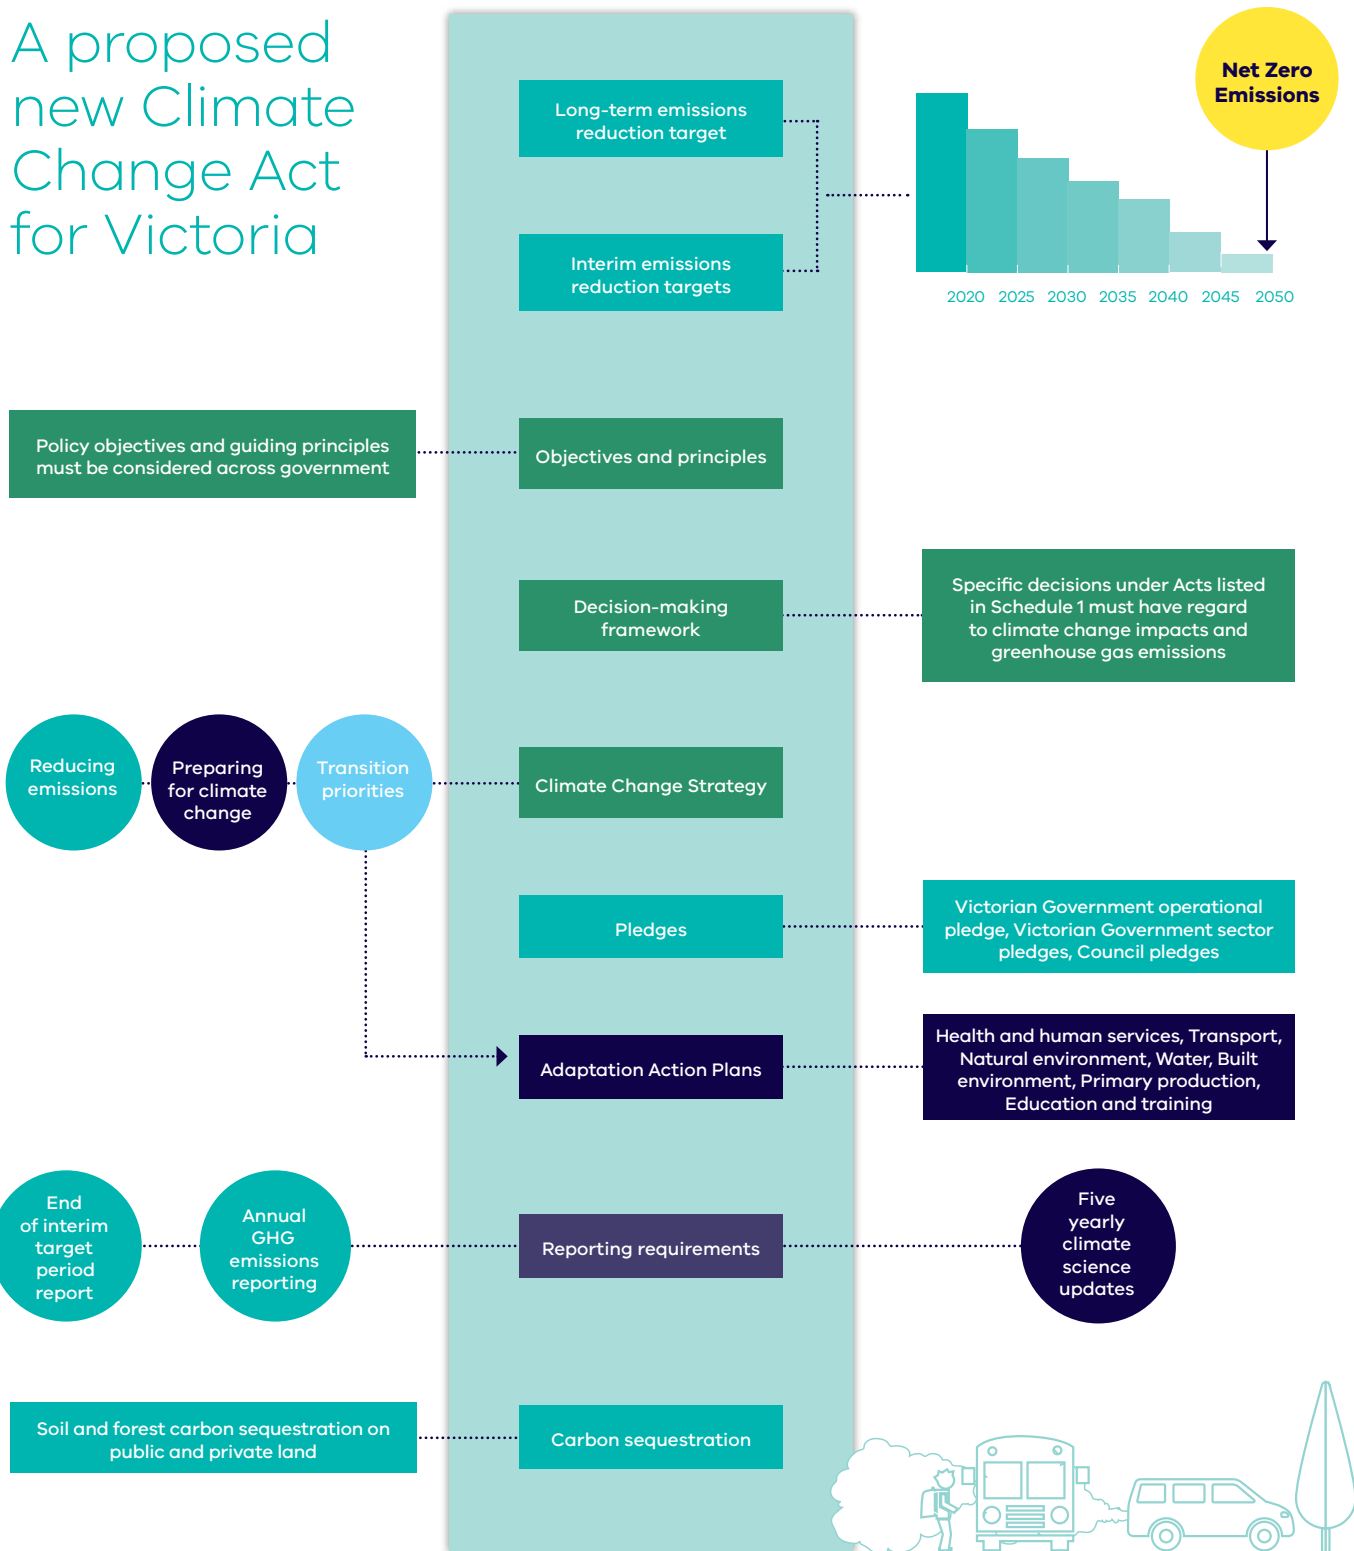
A proposed new Climate Change Act for Victoria

Long-term emissions reduction target

Interim emissions reduction targets

Net Zero Emissions

2020 2025 2030 2035 2040 2045 2050

Policy objectives and guiding principles must be considered across government

Objectives and principles

Decision-making framework

Specific decisions under Acts listed in Schedule 1 must have regard to climate change impacts and greenhouse gas emissions

Reducing emissions

Preparing for climate change

Transition priorities

Climate Change Strategy

Pledges

Victorian Government operational pledge, Victorian Government sector pledges, Council pledges

Adaptation Action Plans

Health and human services, Transport, Natural environment, Water, Built environment, Primary production, Education and training

End of interim target period report

Annual GHG emissions reporting

Reporting requirements

Five yearly climate science updates

Soil and forest carbon sequestration on public and private land

Carbon sequestration